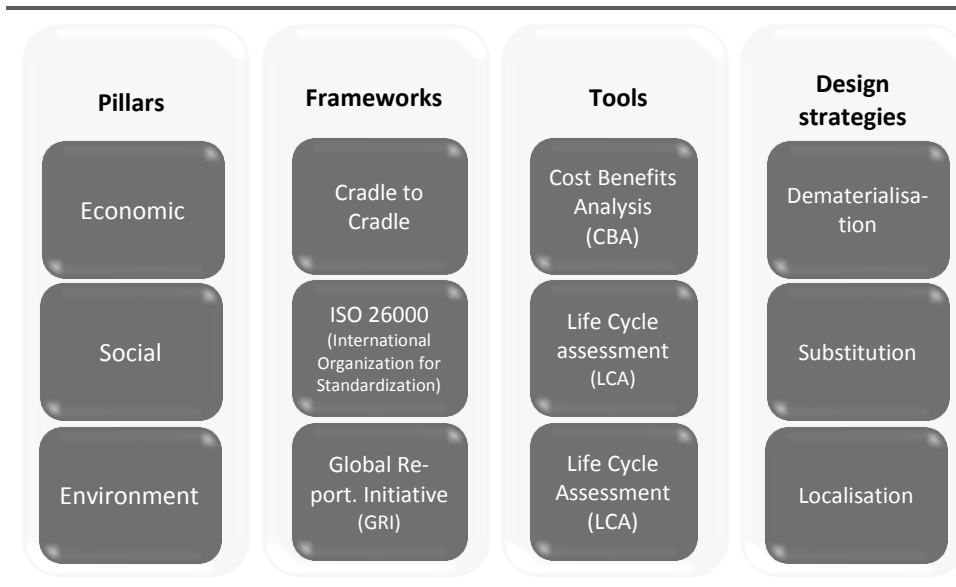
Pillars

Economic

Social

Environment

Frameworks

Cradle to Cradle

ISO 26000 (International Organization for Standardization)

Global Report. Initiative (GRI)

Tools

Cost Benefits Analysis (CBA)

Life Cycle assessment (LCA)

Life Cycle Assessment (LCA)

Design strategies

Dematerialisation

Substitution

Localisation